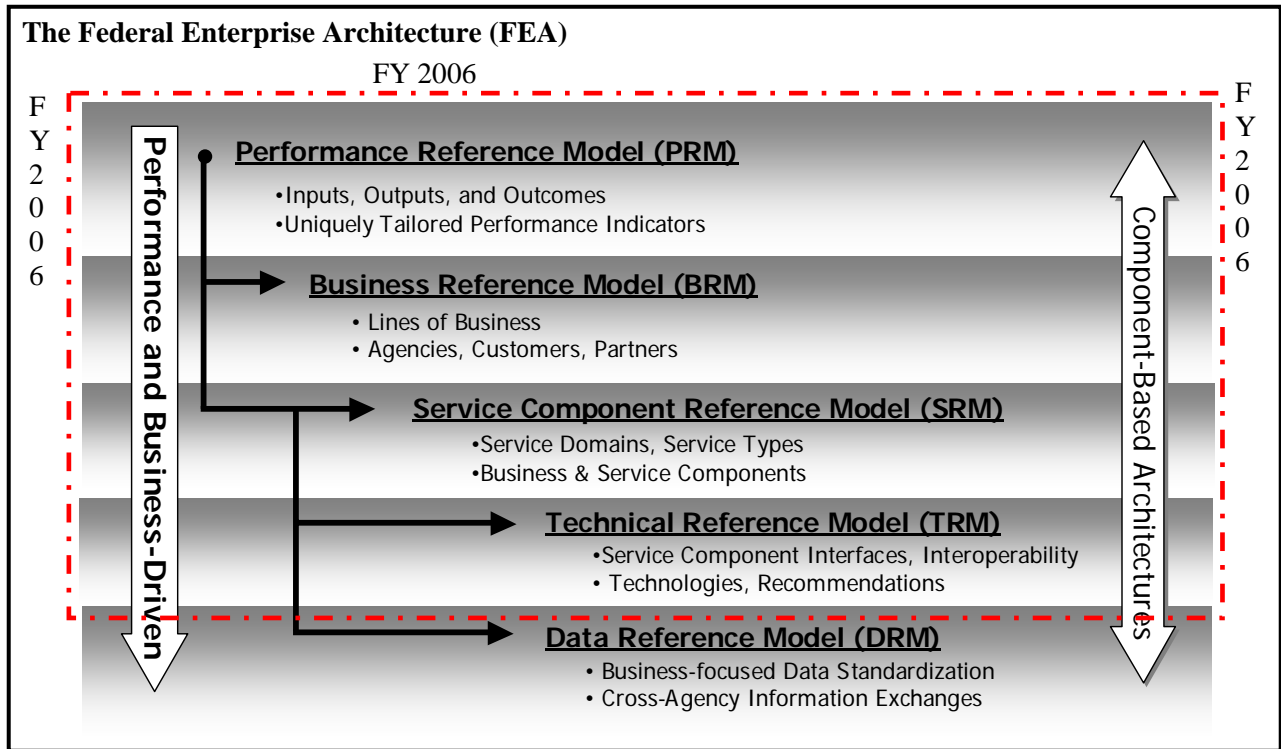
The Federal Enterprise Architecture (FEA)

FY 2006

FY2006

FY2006

Performance and Business-Driven

Performance Reference Model (PRM)

•Inputs, Outputs, and Outcomes
•Uniquely Tailored Performance Indicators

Business Reference Model (BRM)

• Lines of Business
• Agencies, Customers, Partners

Service Component Reference Model (SRM)

•Service Domains, Service Types
•Business & Service Components

Technical Reference Model (TRM)

•Service Component Interfaces, Interoperability
• Technologies, Recommendations

Data Reference Model (DRM)

• Business-focused Data Standardization
• Cross-Agency Information Exchanges

Component-Based Architectures